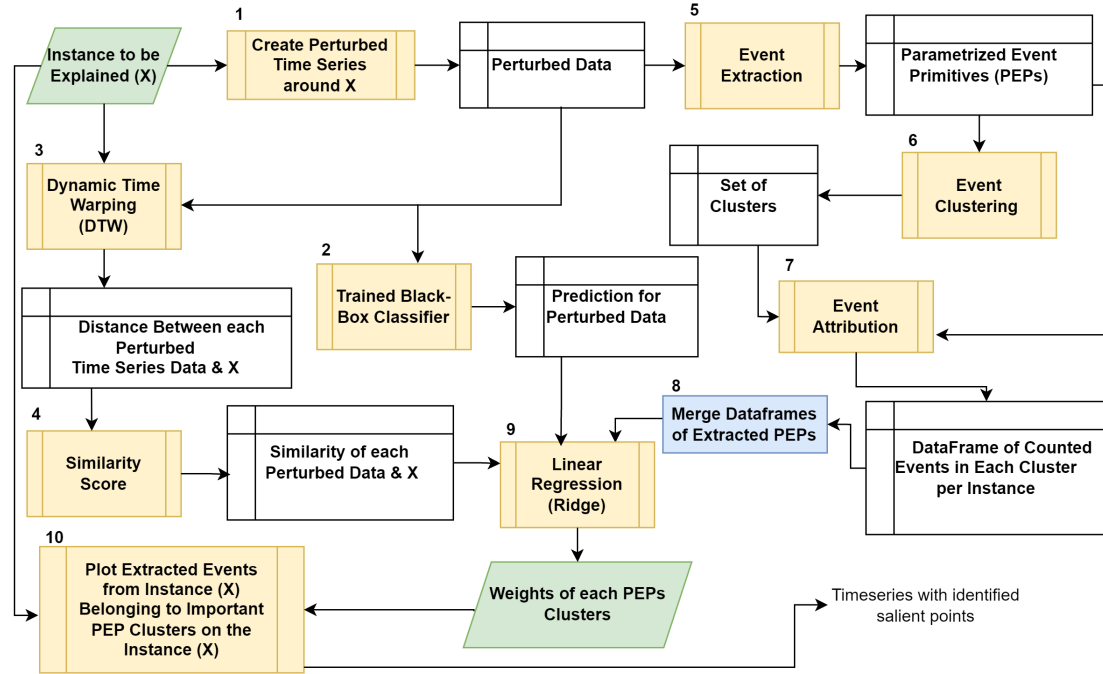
Instance to be Explained (X)

1
Create Perturbed Time Series around X

Perturbed Data

5
Event Extraction

Parametrized Event Primitives (PEPs)

3
Dynamic Time Warping (DTW)

6
Event Clustering

Set of Clusters

2
Trained Black-Box Classifier

Prediction for Perturbed Data

7
Event Attribution

Distance Between each Perturbed Time Series Data & X

8
Merge Dataframes of Extracted PEPs

4
Similarity Score

Similarity of each Perturbed Data & X

9
Linear Regression (Ridge)

DataFrame of Counted Events in Each Cluster per Instance

10
Plot Extracted Events from Instance (X) Belonging to Important PEP Clusters on the Instance (X)

Weights of each PEPs Clusters

Timeseries with identified salient points